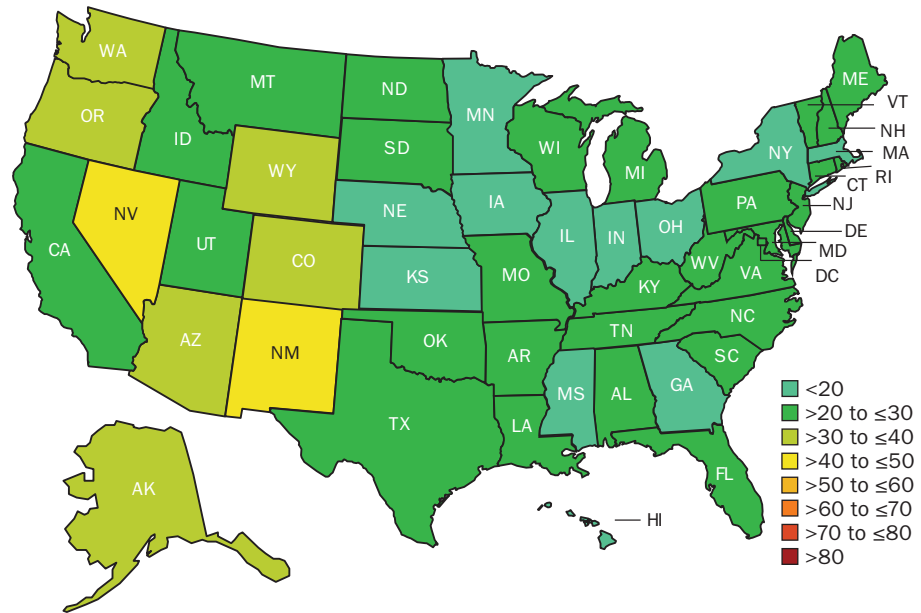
WA
MT
ND
MN
ME
VT
NH
MA
RI
CT
NJ
DE
MD
DC
OR
ID
SD
WI
MI
NY
WY
NE
IA
PA
NV
UT
CO
IL
IN
OH
CA
KS
MO
KY
WV
VA
AZ
NM
OK
AR
TN
NC
SC
MS
AL
GA
TX
LA
FL
AK
HI

$<20$
$>20$ to $\leq30$
$>30$ to $\leq40$
$>40$ to $\leq50$
$>50$ to $\leq60$
$>60$ to $\leq70$
$>70$ to $\leq80$
$>80$